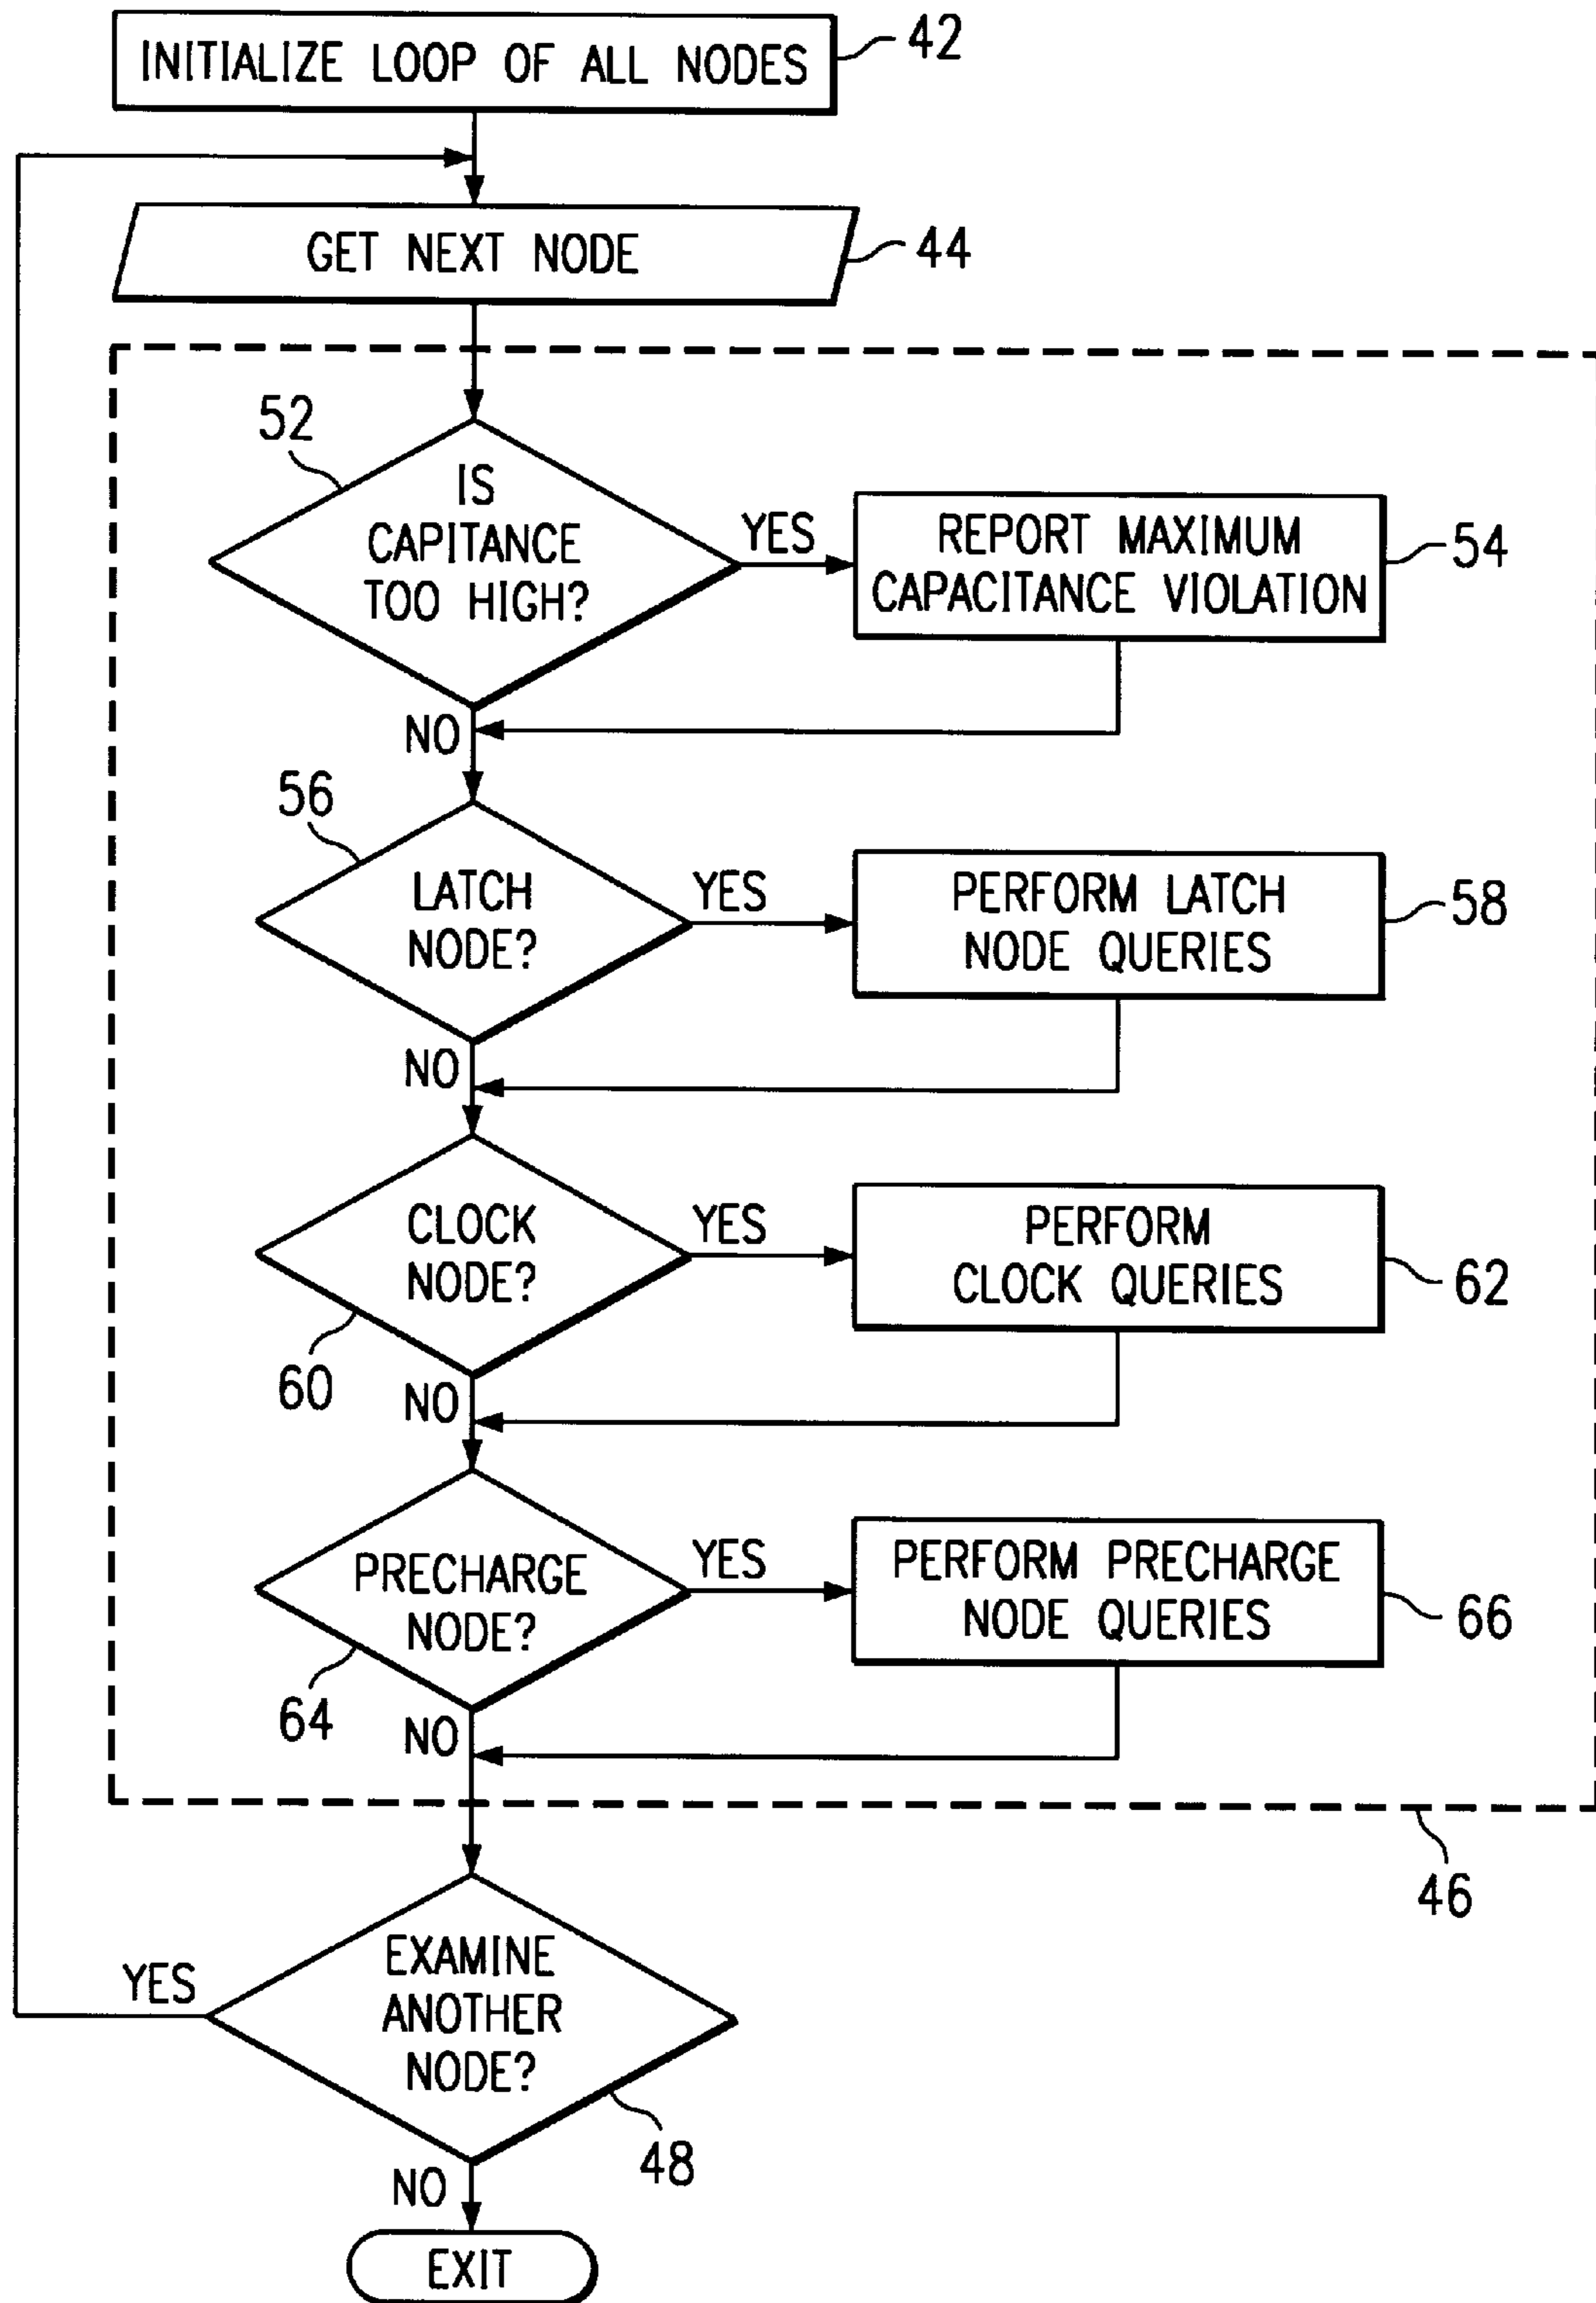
INITIALIZE LOOP OF ALL NODES 42

GET NEXT NODE 44

52
IS CAPITANCE TOO HIGH?
YES
REPORT MAXIMUM CAPACITANCE VIOLATION 54
NO

56
LATCH NODE?
YES
PERFORM LATCH NODE QUERIES 58
NO

CLOCK NODE?
YES
PERFORM CLOCK QUERIES 62
60
NO

PRECHARGE NODE?
YES
PERFORM PRECHARGE NODE QUERIES 66
64
NO

46

EXAMINE ANOTHER NODE?
YES
48
NO

EXIT